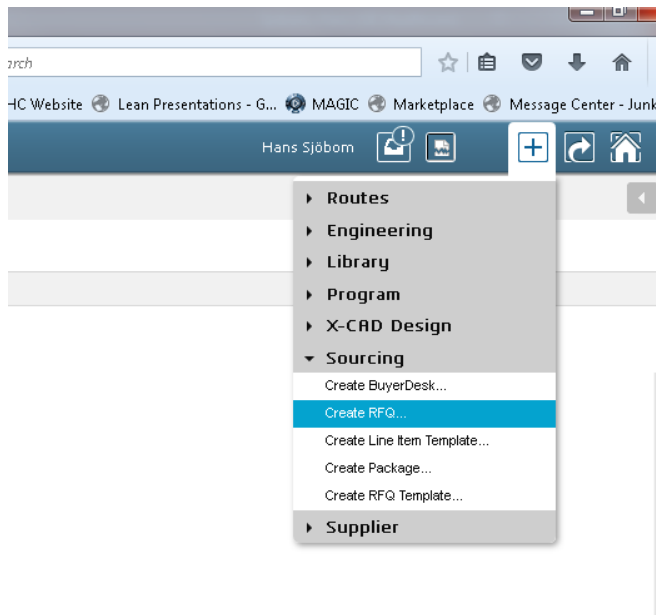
arch

HC Website  Lean Presentations - G...  MAGIC  Marketplace  Message Center - Junk

Hans Sjöbom

Routes
Engineering
Library
Program
X-CAD Design
Sourcing
Create BuyerDesk...
Create RFQ...
Create Line Item Template...
Create Package...
Create RFQ Template...
Supplier